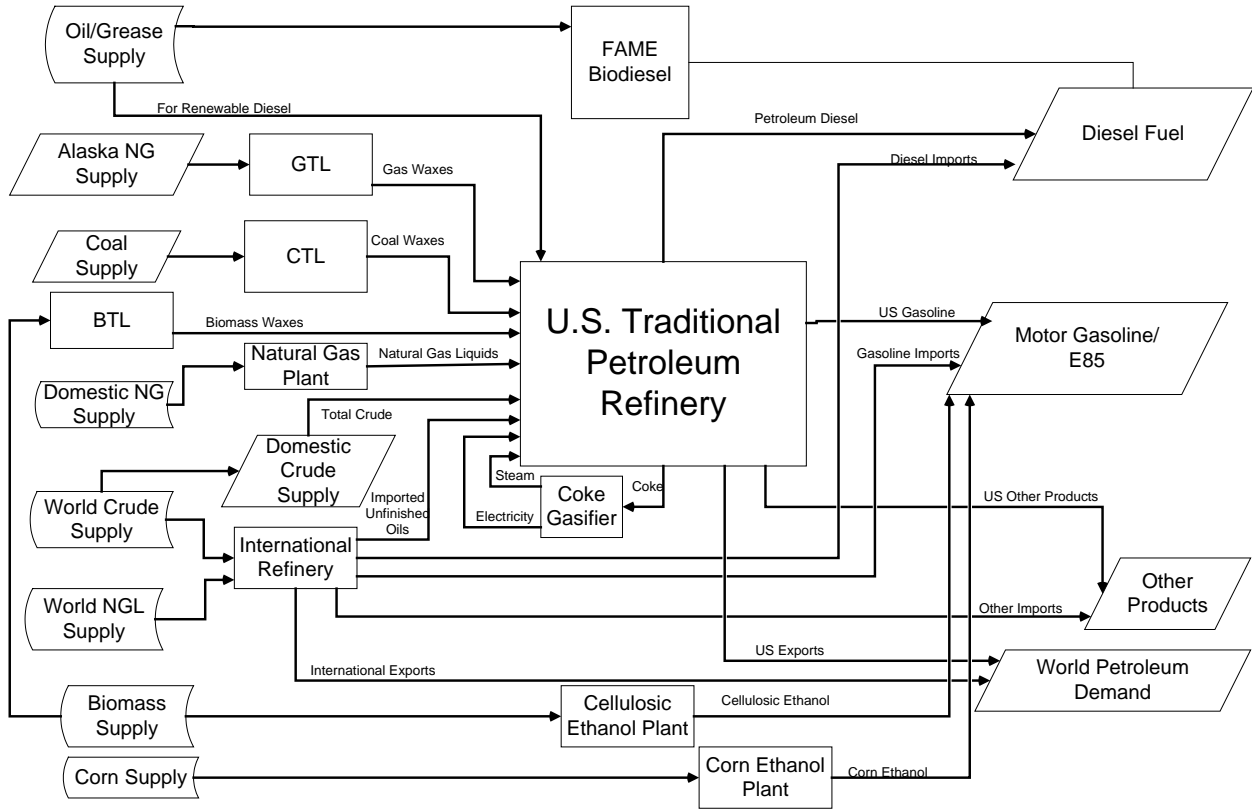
Oil/Grease Supply

FAME Biodiesel

For Renewable Diesel

Petroleum Diesel

Diesel Fuel

Diesel Imports

Alaska NG Supply

GTL

Gas Waxes

Coal Supply

CTL

Coal Waxes

BTL

Biomass Waxes

U.S. Traditional Petroleum Refinery

US Gasoline

Motor Gasoline/ E85

Gasoline Imports

Natural Gas Plant

Natural Gas Liquids

Domestic NG Supply

Total Crude

Domestic Crude Supply

Steam

Coke Gasifier

Coke

World Crude Supply

Imported Unfinished Oils

Electricity

US Other Products

International Refinery

World NGL Supply

Other Products

Other Imports

US Exports

International Exports

World Petroleum Demand

Biomass Supply

Cellulosic Ethanol Plant

Cellulosic Ethanol

Corn Supply

Corn Ethanol Plant

Corn Ethanol